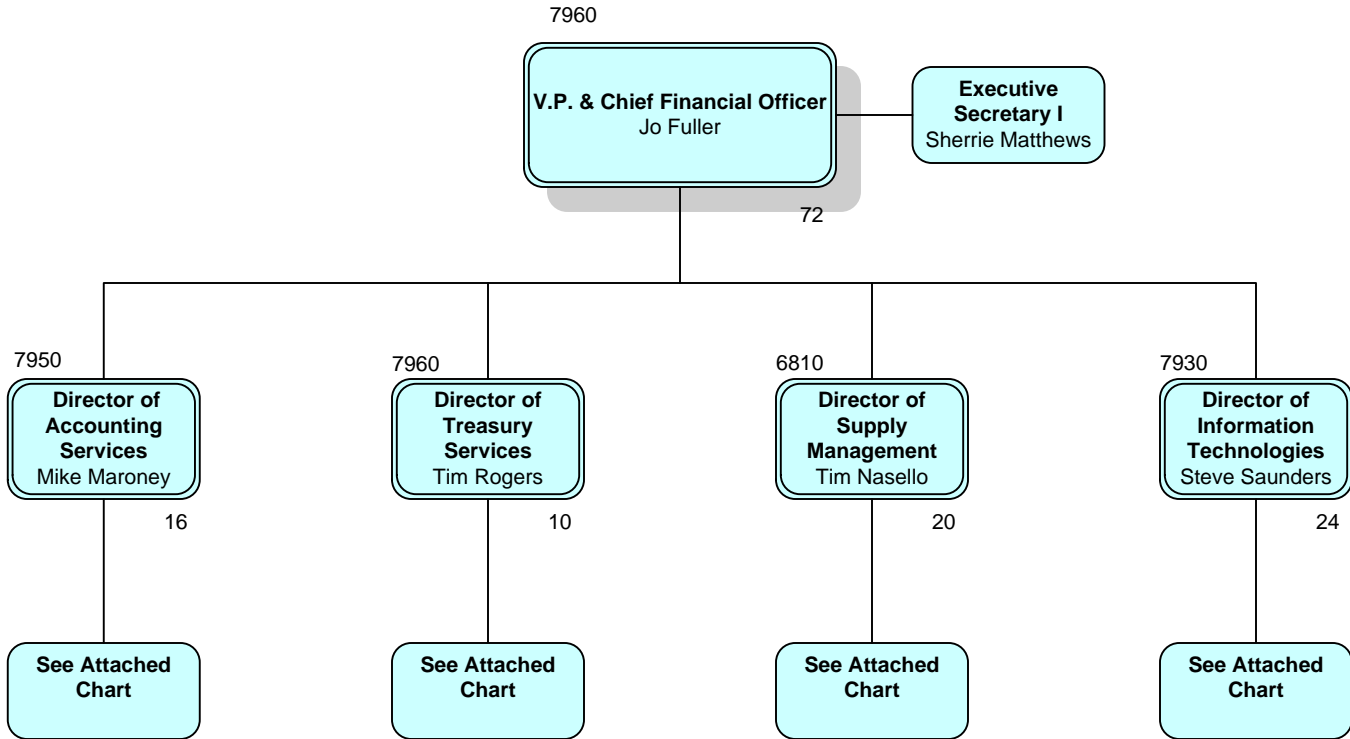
7960

**V.P. & Chief Financial Officer**
Jo Fuller

72

**Executive Secretary I**
Sherrie Matthews

7950

**Director of Accounting Services**
Mike Maroney

16

**See Attached Chart**

7960

**Director of Treasury Services**
Tim Rogers

10

**See Attached Chart**

6810

**Director of Supply Management**
Tim Nasello

20

**See Attached Chart**

7930

**Director of Information Technologies**
Steve Saunders

24

**See Attached Chart**